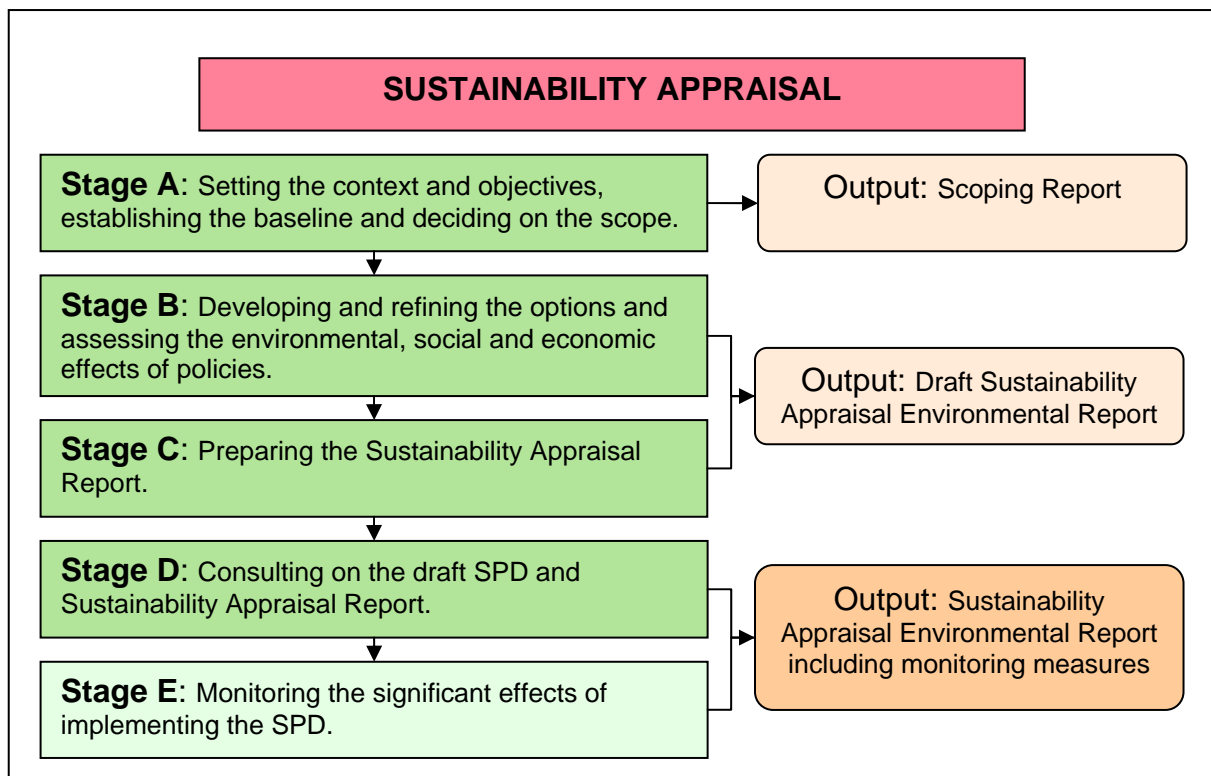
SUSTAINABILITY APPRAISAL

Stage A: Setting the context and objectives, establishing the baseline and deciding on the scope.

Output: Scoping Report

Stage B: Developing and refining the options and assessing the environmental, social and economic effects of policies.

Stage C: Preparing the Sustainability Appraisal Report.

Output: Draft Sustainability Appraisal Environmental Report

Stage D: Consulting on the draft SPD and Sustainability Appraisal Report.

Stage E: Monitoring the significant effects of implementing the SPD.

Output: Sustainability Appraisal Environmental Report including monitoring measures